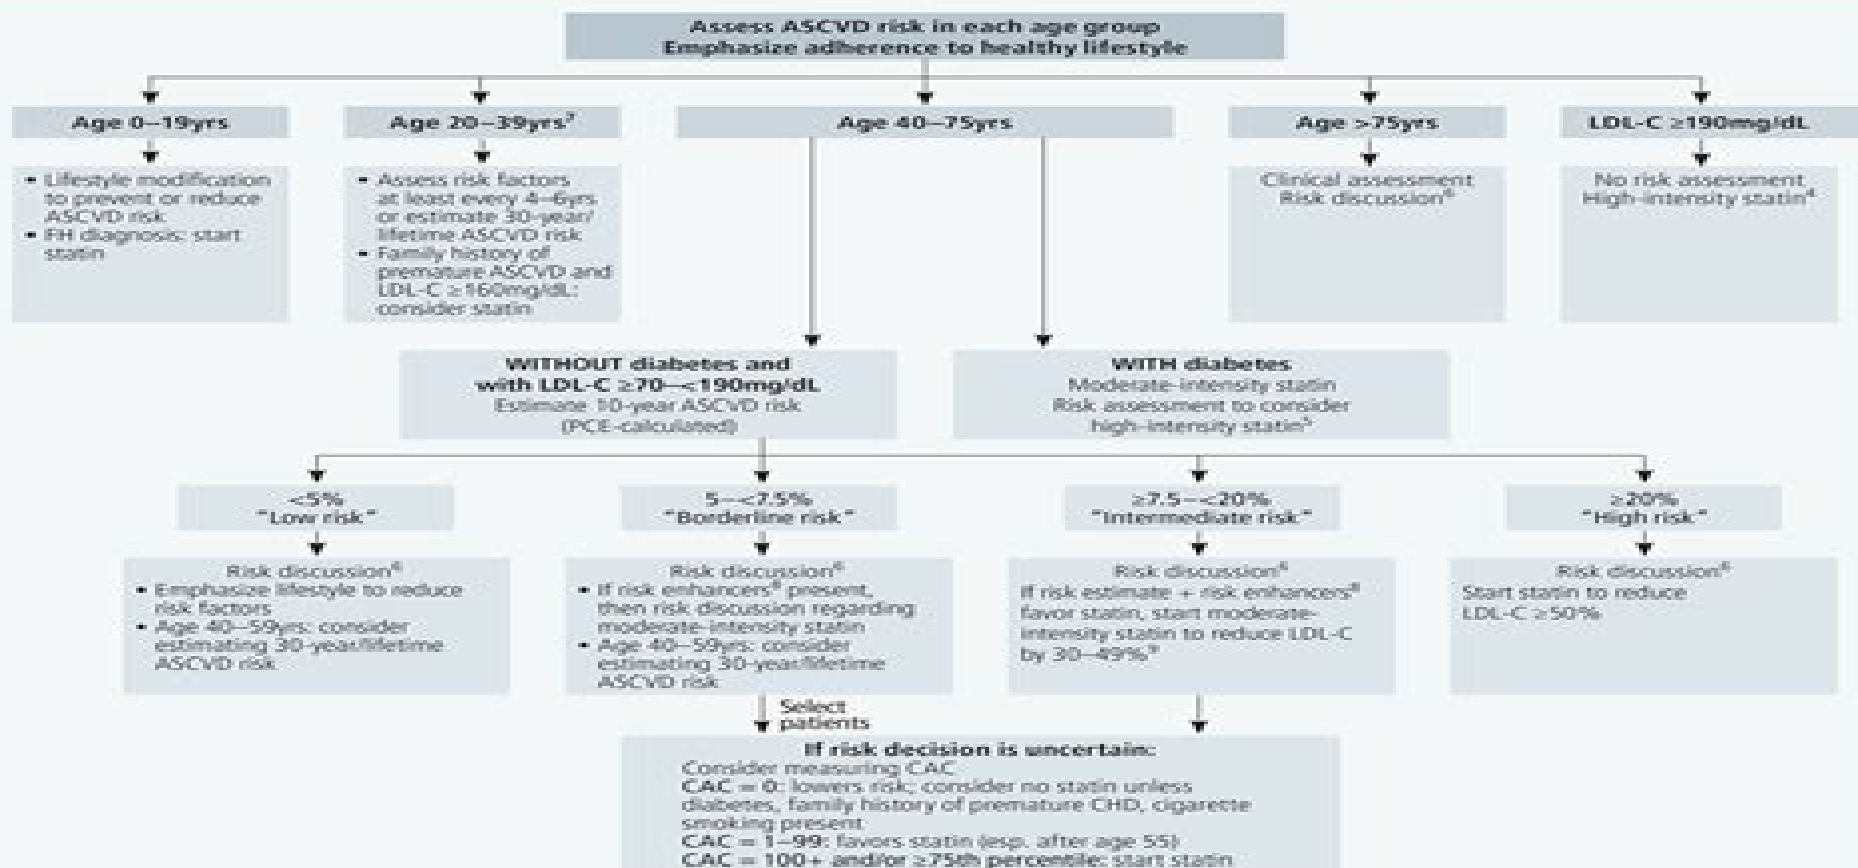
Assess ASCVD risk in each age group
Emphasize adherence to healthy lifestyle

Age 0–19yrs

- Lifestyle modification to prevent or reduce ASCVD risk
- FH diagnosis: start statin

Age 20–39yrs$^7$

- Assess risk factors at least every 4–6yrs or estimate 30-year/lifetime ASCVD risk
- Family history of premature ASCVD and LDL-C ≥160mg/dL: consider statin

Age 40–75yrs

Age >75yrs

Clinical assessment
Risk discussion$^6$

LDL-C ≥190mg/dL

No risk assessment
High-intensity statin$^4$

WITHOUT diabetes and with LDL-C ≥70–<190mg/dL
Estimate 10-year ASCVD risk
(PCE-calculated)

WITH diabetes
Moderate-intensity statin
Risk assessment to consider high-intensity statin$^5$

<5%
"Low risk"

Risk discussion$^6$
- Emphasize lifestyle to reduce risk factors
- Age 40–59yrs: consider estimating 30-year/lifetime ASCVD risk

5–<7.5%
"Borderline risk"

Risk discussion$^6$
- If risk enhancers$^8$ present, then risk discussion regarding moderate-intensity statin
- Age 40–59yrs: consider estimating 30-year/lifetime ASCVD risk

≥7.5–<20%
"Intermediate risk"

Risk discussion$^6$
If risk estimate + risk enhancers$^8$ favor statin, start moderate-intensity statin to reduce LDL-C by 30–49%$^3$

≥20%
"High risk"

Risk discussion$^6$
Start statin to reduce LDL-C ≥50%

Select patients

If risk decision is uncertain:
Consider measuring CAC
CAC = 0: lowers risk; consider no statin unless diabetes, family history of premature CHD, cigarette smoking present
CAC = 1–99: favors statin (esp. after age 55)
CAC = 100+ and/or ≥75th percentile: start statin